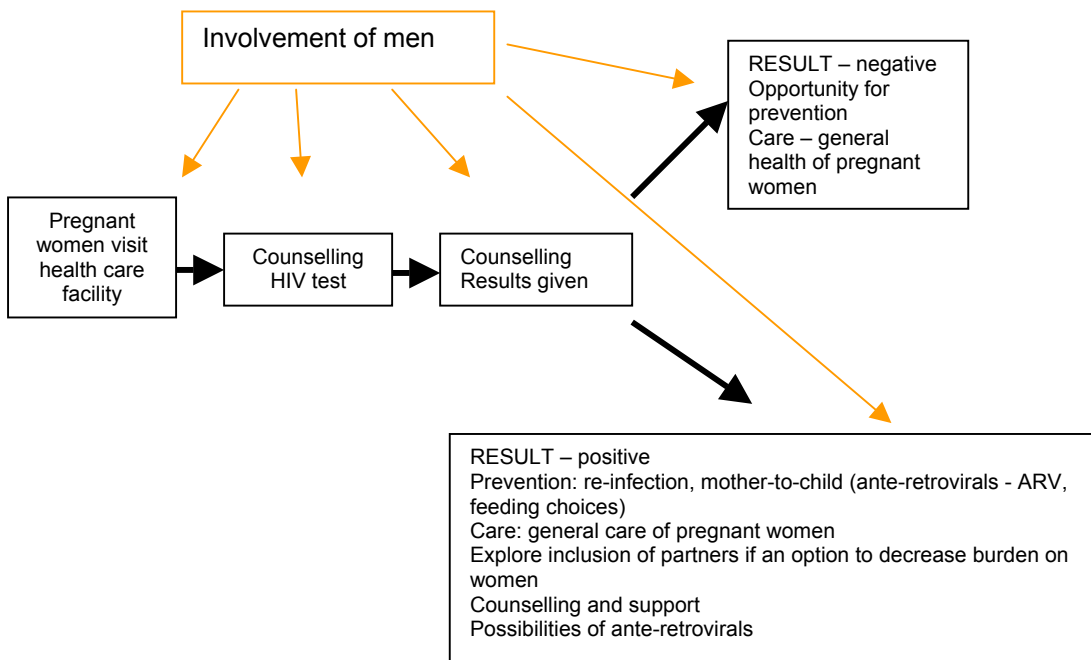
Involvement of men

RESULT – negative
Opportunity for prevention
Care – general health of pregnant women

Pregnant women visit health care facility

Counselling
HIV test

Counselling
Results given

RESULT – positive
Prevention: re-infection, mother-to-child (ante-retrovirals - ARV, feeding choices)
Care: general care of pregnant women
Explore inclusion of partners if an option to decrease burden on women
Counselling and support
Possibilities of ante-retrovirals